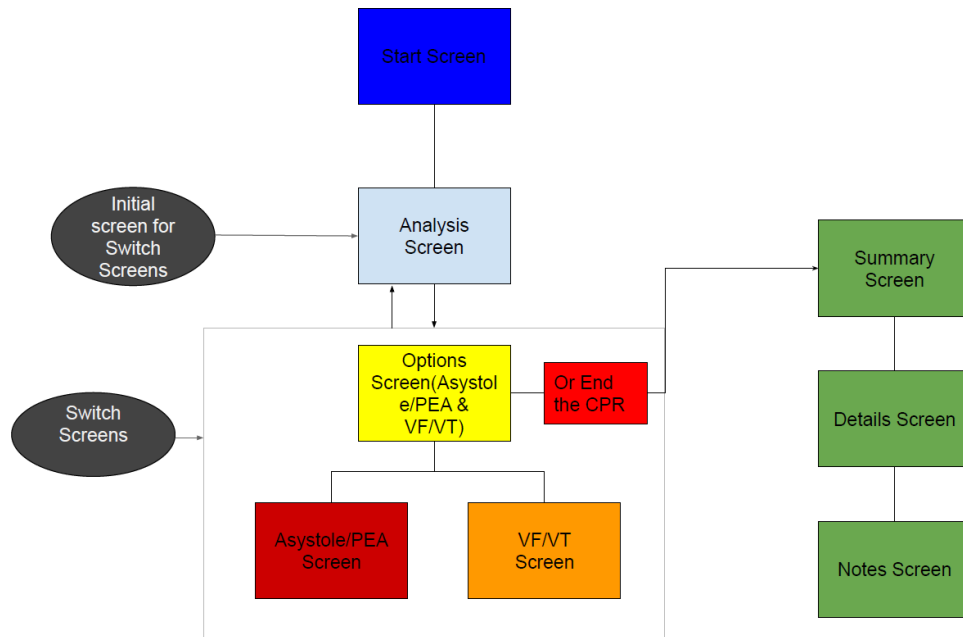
Start Screen

Initial screen for Switch Screens

Analysis Screen

Switch Screens

Options Screen(Asystole/PEA & VF/VT)

Or End the CPR

Asystole/PEA Screen

VF/VT Screen

Summary Screen

Details Screen

Notes Screen